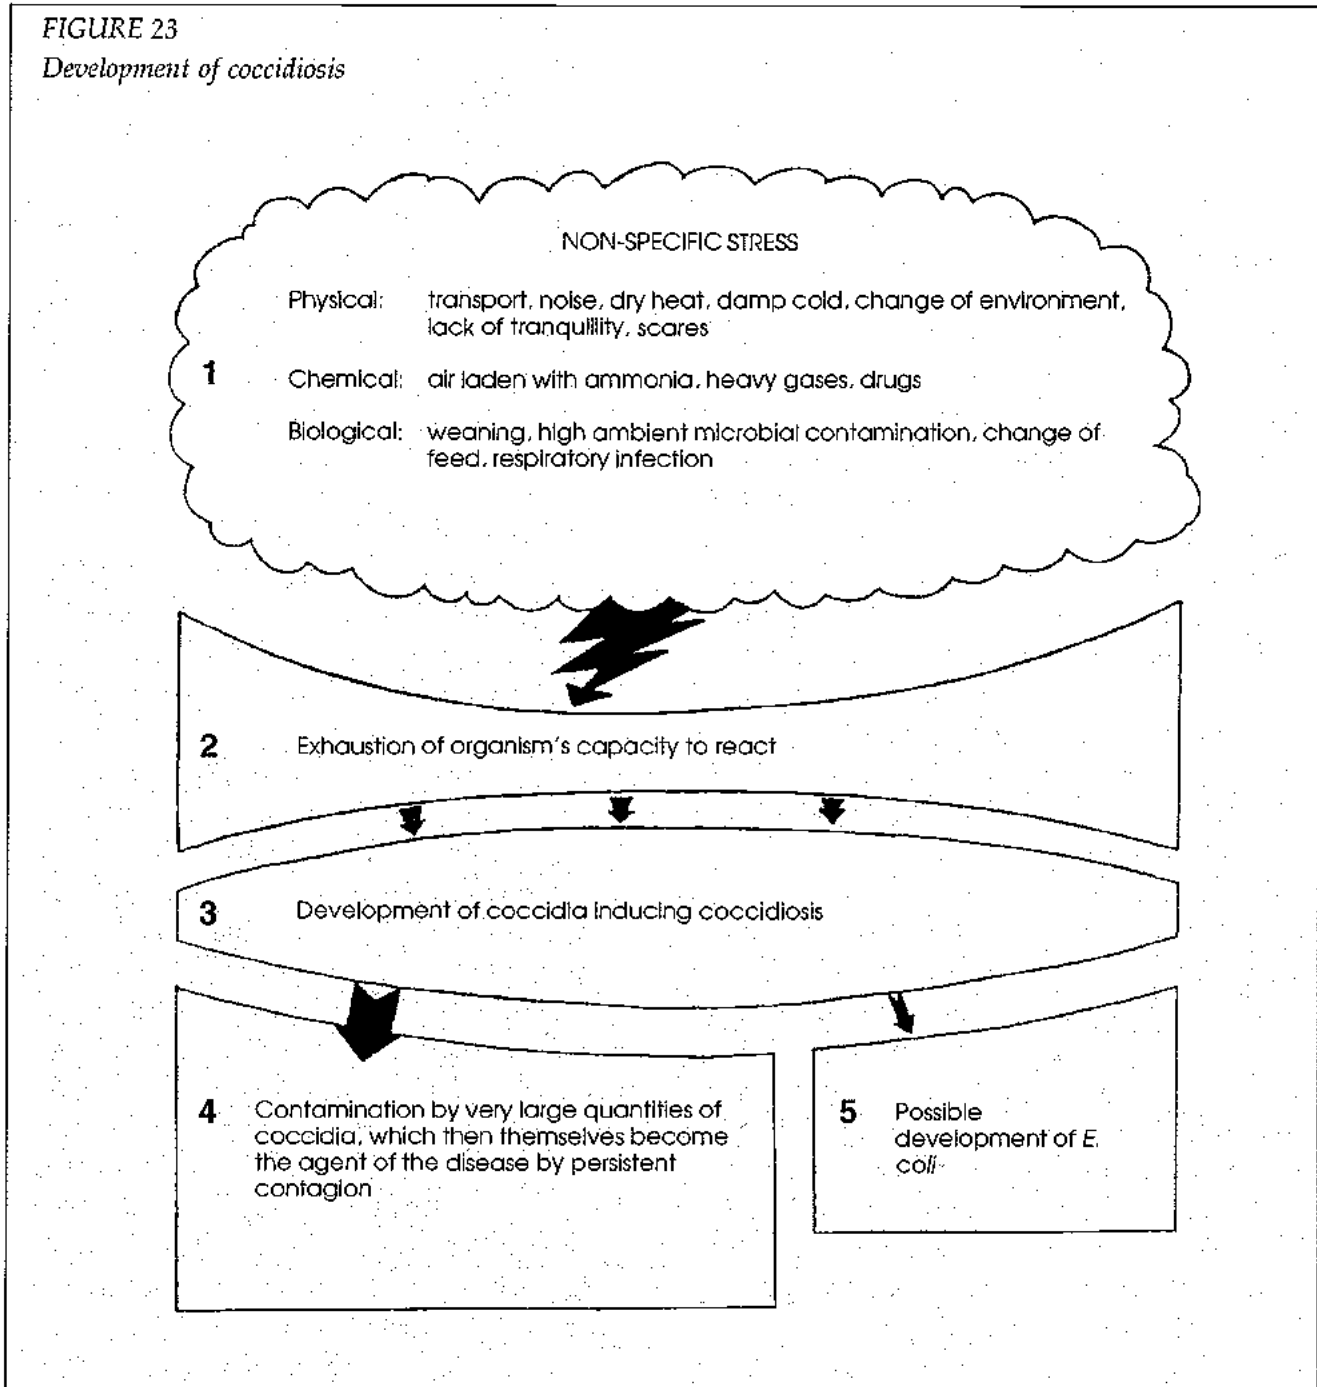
FIGURE 23
Development of coccidiosis

NON-SPECIFIC STRESS

1

Physical: transport, noise, dry heat, damp cold, change of environment, lack of tranquillity, scares

Chemical: air laden with ammonia, heavy gases, drugs

Biological: weaning, high ambient microbial contamination, change of feed, respiratory infection

2 Exhaustion of organism's capacity to react

3 Development of coccidia inducing coccidiosis

4 Contamination by very large quantities of coccidia, which then themselves become the agent of the disease by persistent contagion

5 Possible development of E. coli